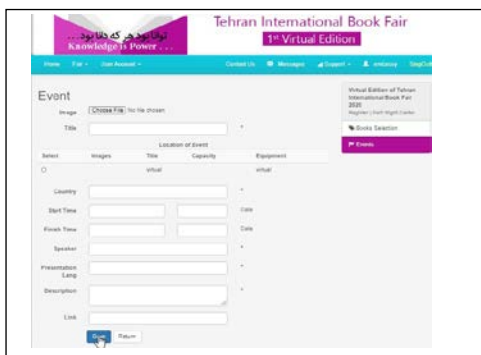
توانا بود هر که دانا بود ...
Knowledge is Power ...

Tehran International Book Fair
1st Virtual Edition

Home Fair - User Account - Contact Us Messages Support - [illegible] SignOut

Event

Image Choose File No file chosen

Title *

Location of Event

| Select | Images | Title | Capacity | Equipment |
|---|---|---|---|---|
| ○ | | virtual | | virtual |

Country *

Start Time Date

Finish Time Date

Speaker *

Presentation Lang *

Description *

Link

Save Return

Virtual Edition of Tehran International Book Fair 2020
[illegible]

Books Selection

Events